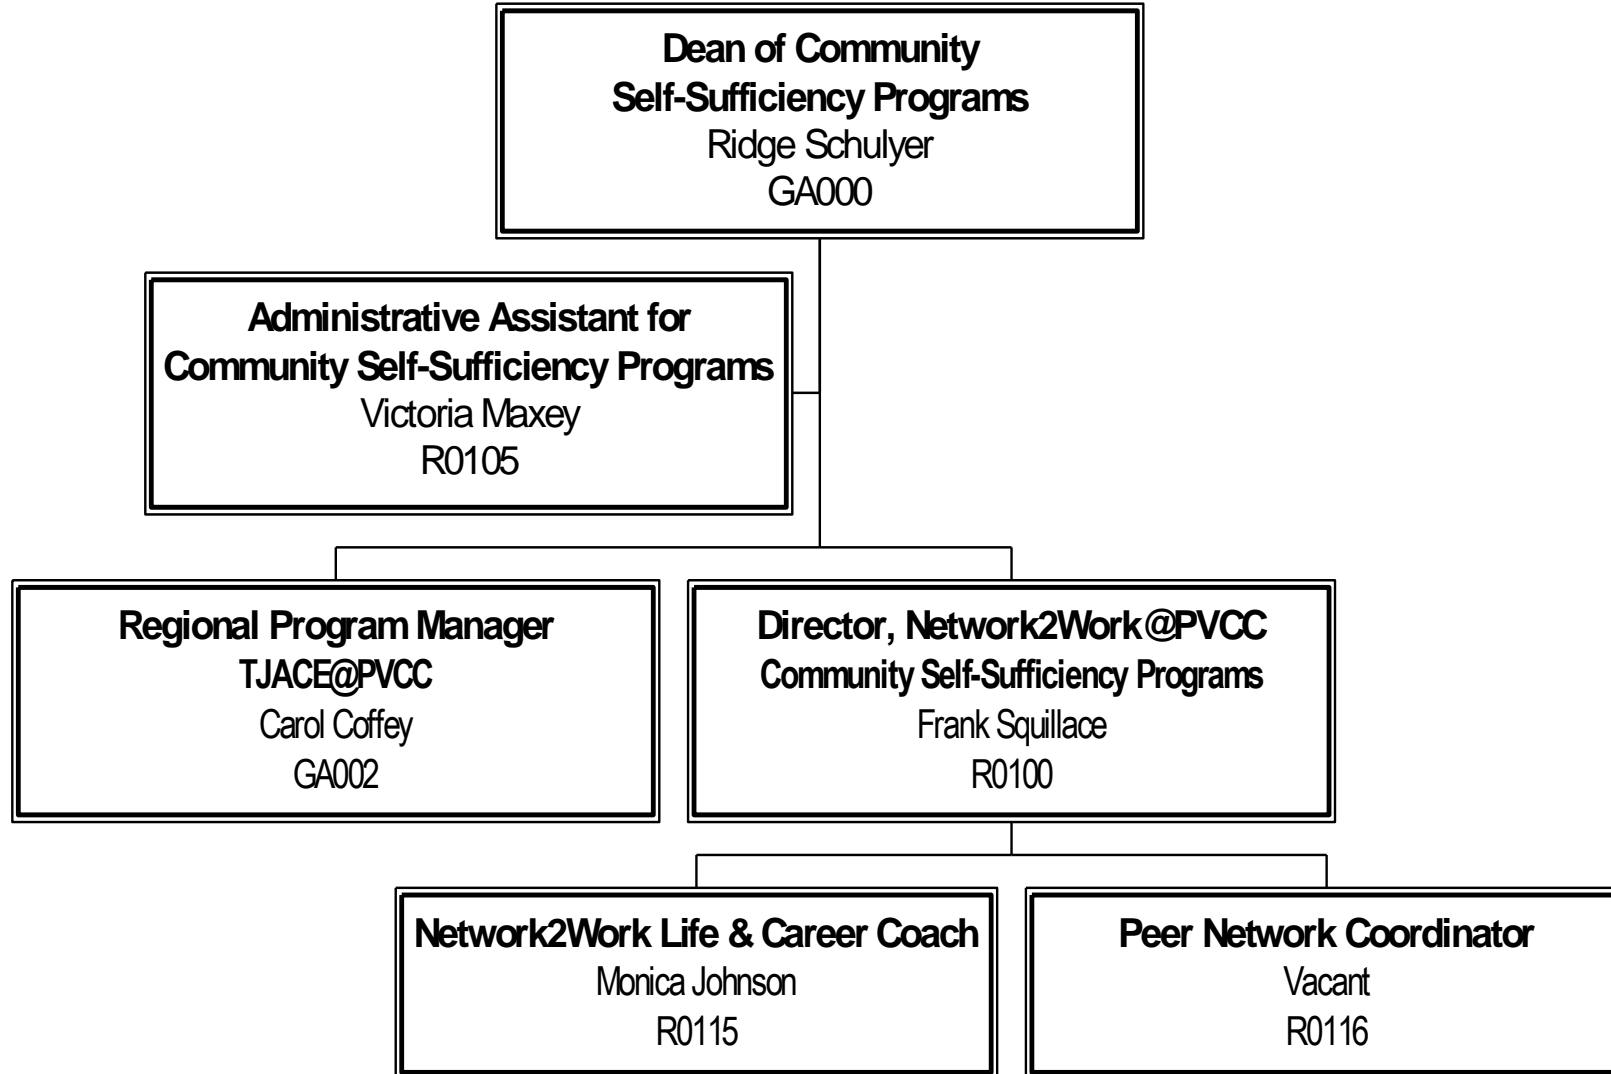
Dean of Community Self-Sufficiency Programs
Ridge Schulyer
GA000

Administrative Assistant for Community Self-Sufficiency Programs
Victoria Maxey
R0105

Regional Program Manager
TJACE@PVCC
Carol Coffey
GA002

Director, Network2Work@PVCC
Community Self-Sufficiency Programs
Frank Squillace
R0100

Network2Work Life & Career Coach
Monica Johnson
R0115

Peer Network Coordinator
Vacant
R0116